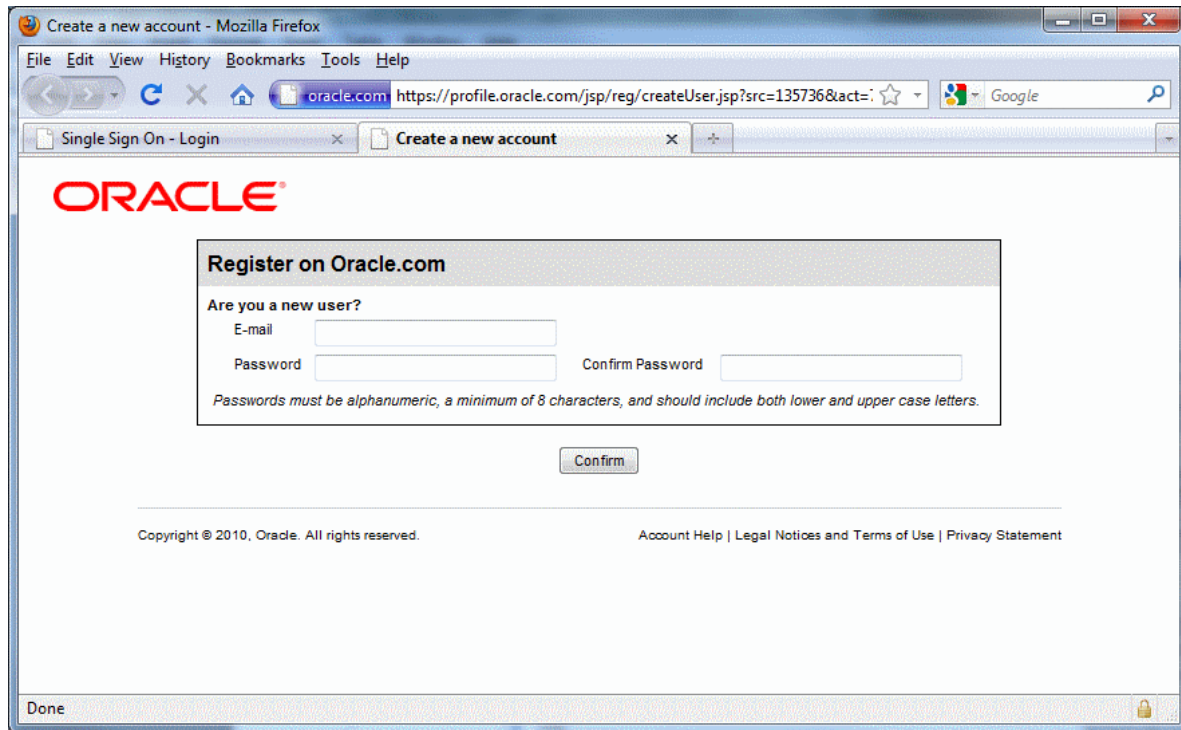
Create a new account - Mozilla Firefox

File Edit View History Bookmarks Tools Help

oracle.com https://profile.oracle.com/jsp/reg/createUser.jsp?src=135736&act=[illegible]

Google

Single Sign On - Login

Create a new account

ORACLE

Register on Oracle.com

Are you a new user?

E-mail

Password

Confirm Password

Passwords must be alphanumeric, a minimum of 8 characters, and should include both lower and upper case letters.

Confirm

Copyright © 2010, Oracle. All rights reserved.

Account Help | Legal Notices and Terms of Use | Privacy Statement

Done